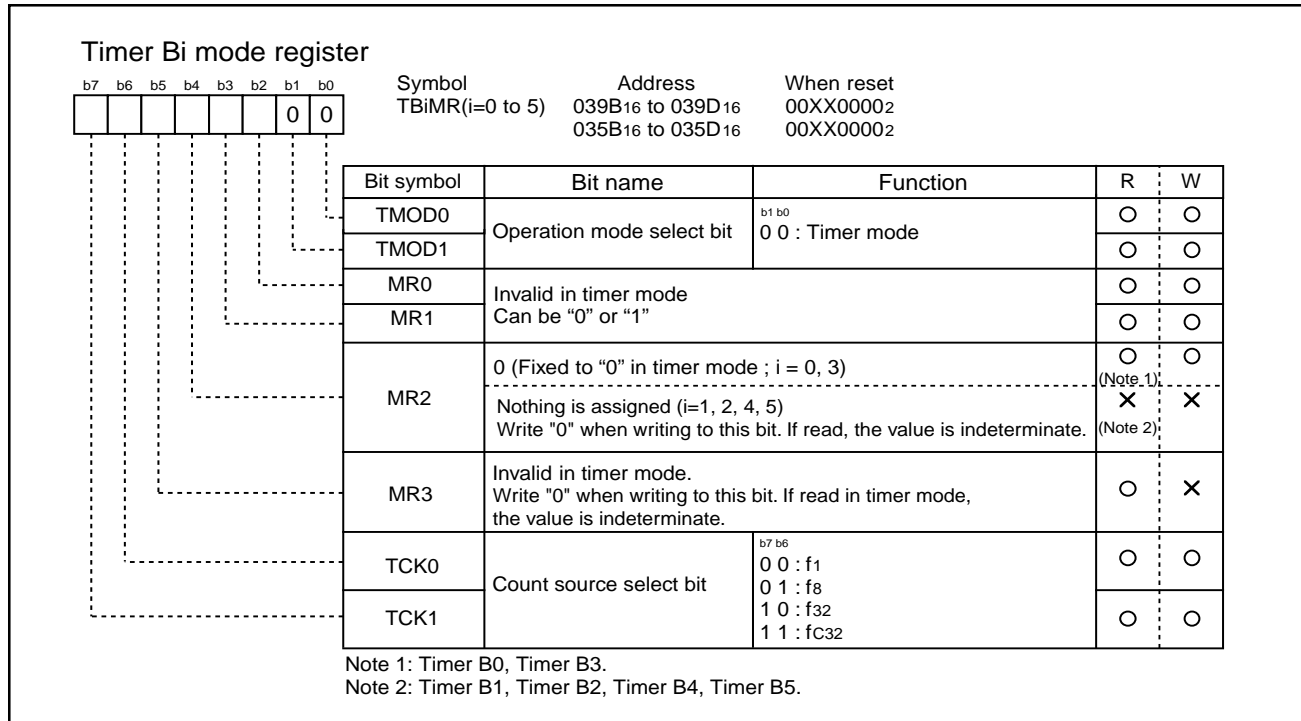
Timer Bi mode register

b7 b6 b5 b4 b3 b2 b1 b0
0 0

| Symbol | Address | When reset |
|---|---|---|
| TBiMR(i=0 to 5) | $039B_{16}$ to $039D_{16}$ | $00XX0000_2$ |
| | $035B_{16}$ to $035D_{16}$ | $00XX0000_2$ |

| Bit symbol | Bit name | Function | R | W |
|---|---|---|---|---|
| TMOD0 | Operation mode select bit | b1 b0<br>0 0 : Timer mode | O | O |
| TMOD1 | | | O | O |
| MR0 | Invalid in timer mode<br>Can be "0" or "1" | | O | O |
| MR1 | | | O | O |
| MR2 | 0 (Fixed to "0" in timer mode ; i = 0, 3) | | O (Note 1) | O |
| | Nothing is assigned (i=1, 2, 4, 5)<br>Write "0" when writing to this bit. If read, the value is indeterminate. | | × (Note 2) | × |
| MR3 | Invalid in timer mode.<br>Write "0" when writing to this bit. If read in timer mode, the value is indeterminate. | | O | × |
| TCK0 | Count source select bit | b7 b6<br>0 0 : $f_1$<br>0 1 : $f_8$<br>1 0 : $f_{32}$<br>1 1 : $f_{C32}$ | O | O |
| TCK1 | | | O | O |

Note 1: Timer B0, Timer B3.
Note 2: Timer B1, Timer B2, Timer B4, Timer B5.